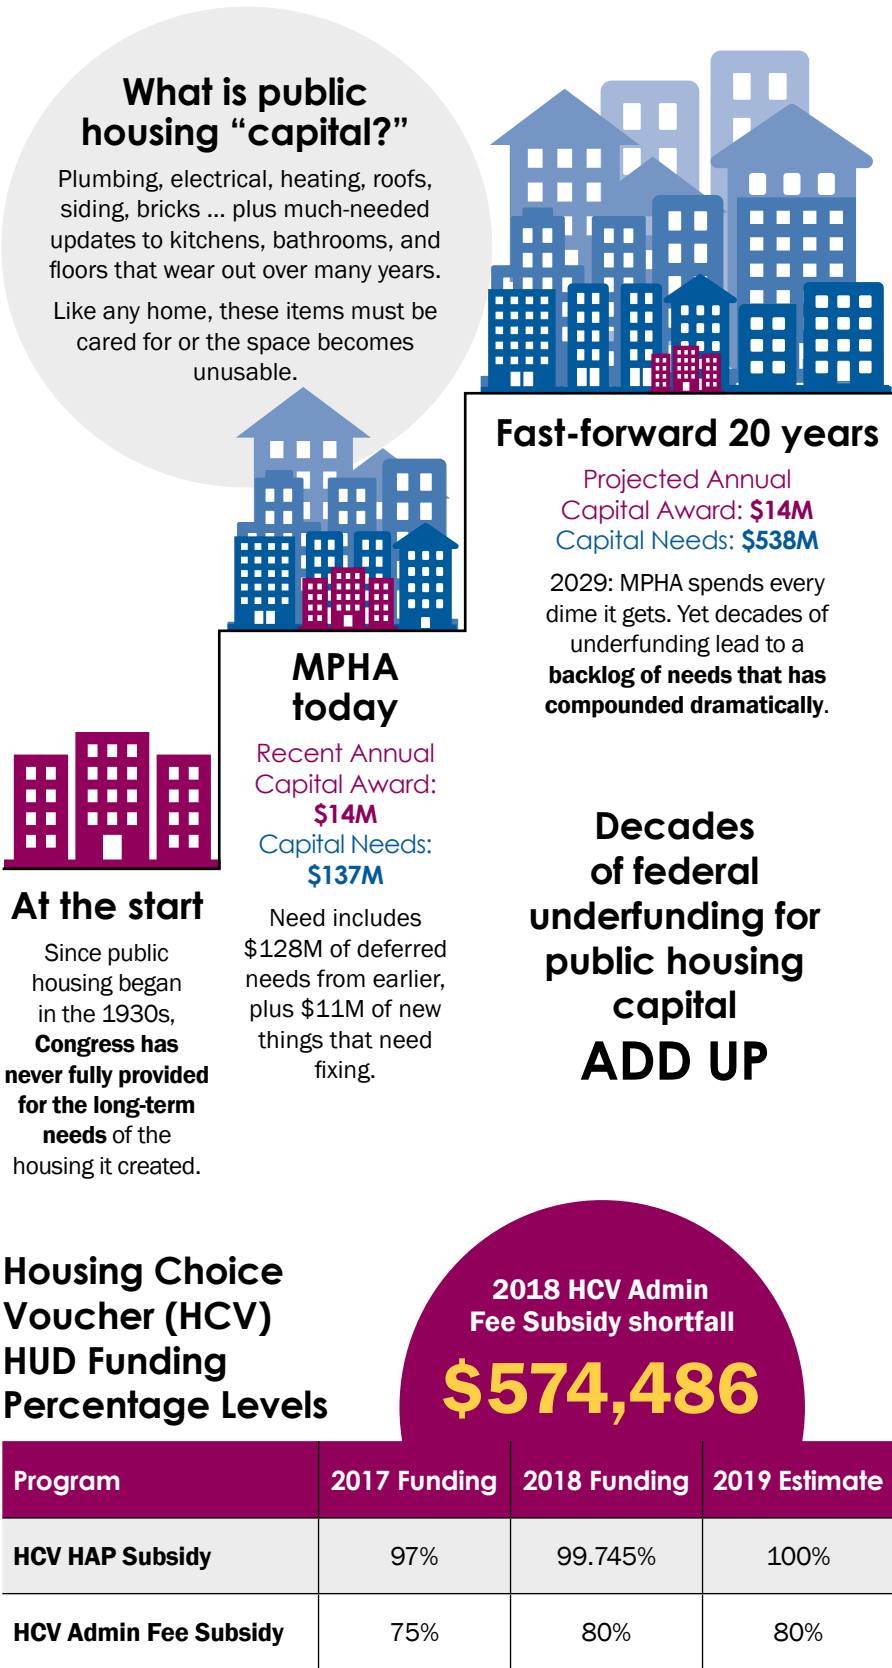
What is public housing “capital?”

Plumbing, electrical, heating, roofs, siding, bricks ... plus much-needed updates to kitchens, bathrooms, and floors that wear out over many years.

Like any home, these items must be cared for or the space becomes unusable.

Fast-forward 20 years

Projected Annual Capital Award: **$14M**
Capital Needs: **$538M**

2029: MPHA spends every dime it gets. Yet decades of underfunding lead to a **backlog of needs that has compounded dramatically**.

MPHA today

Recent Annual Capital Award: **$14M**
Capital Needs: **$137M**

Need includes $128M of deferred needs from earlier, plus $11M of new things that need fixing.

At the start

Since public housing began in the 1930s, **Congress has never fully provided for the long-term needs** of the housing it created.

Decades of federal underfunding for public housing capital ADD UP

Housing Choice Voucher (HCV) HUD Funding Percentage Levels

2018 HCV Admin Fee Subsidy shortfall

$574,486

| Program | 2017 Funding | 2018 Funding | 2019 Estimate |
|---|---|---|---|
| HCV HAP Subsidy | 97% | 99.745% | 100% |
| HCV Admin Fee Subsidy | 75% | 80% | 80% |